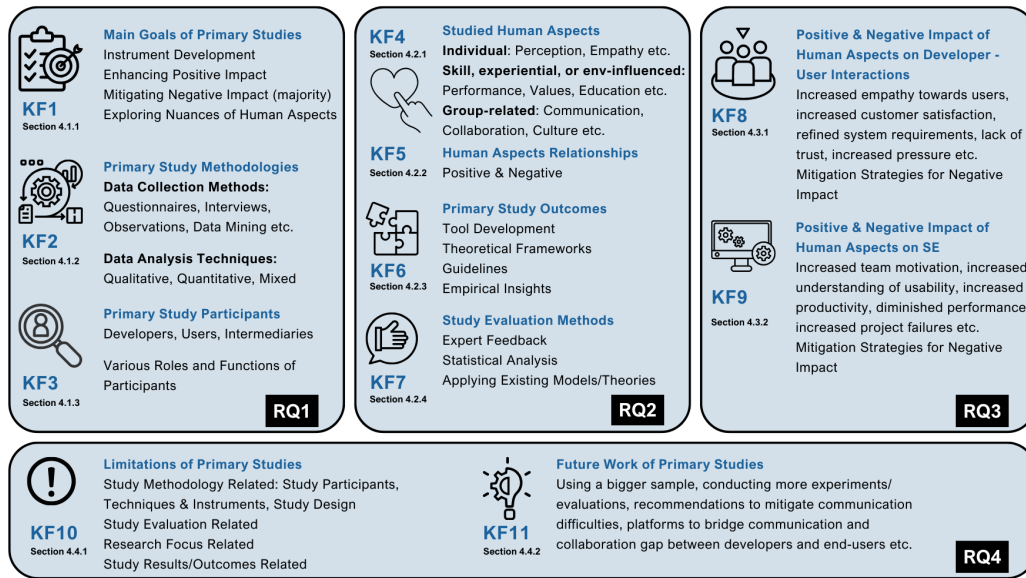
KF1
Section 4.1.1

Main Goals of Primary Studies
Instrument Development
Enhancing Positive Impact
Mitigating Negative Impact (majority)
Exploring Nuances of Human Aspects

KF2
Section 4.1.2

Primary Study Methodologies
Data Collection Methods:
Questionnaires, Interviews, Observations, Data Mining etc.

Data Analysis Techniques:
Qualitative, Quantitative, Mixed

KF3
Section 4.1.3

Primary Study Participants
Developers, Users, Intermediaries

Various Roles and Functions of Participants

RQ1

KF4
Section 4.2.1

Studied Human Aspects
Individual: Perception, Empathy etc.
Skill, experiential, or env-influenced: Performance, Values, Education etc.
Group-related: Communication, Collaboration, Culture etc.

KF5
Section 4.2.2

Human Aspects Relationships
Positive & Negative

KF6
Section 4.2.3

Primary Study Outcomes
Tool Development
Theoretical Frameworks
Guidelines
Empirical Insights

KF7
Section 4.2.4

Study Evaluation Methods
Expert Feedback
Statistical Analysis
Applying Existing Models/Theories

RQ2

KF8
Section 4.3.1

Positive & Negative Impact of Human Aspects on Developer - User Interactions
Increased empathy towards users, increased customer satisfaction, refined system requirements, lack of trust, increased pressure etc.
Mitigation Strategies for Negative Impact

KF9
Section 4.3.2

Positive & Negative Impact of Human Aspects on SE
Increased team motivation, increased understanding of usability, increased productivity, diminished performance increased project failures etc.
Mitigation Strategies for Negative Impact

RQ3

KF10
Section 4.4.1

Limitations of Primary Studies
Study Methodology Related: Study Participants, Techniques & Instruments, Study Design
Study Evaluation Related
Research Focus Related
Study Results/Outcomes Related

KF11
Section 4.4.2

Future Work of Primary Studies
Using a bigger sample, conducting more experiments/ evaluations, recommendations to mitigate communication difficulties, platforms to bridge communication and collaboration gap between developers and end-users etc.

RQ4